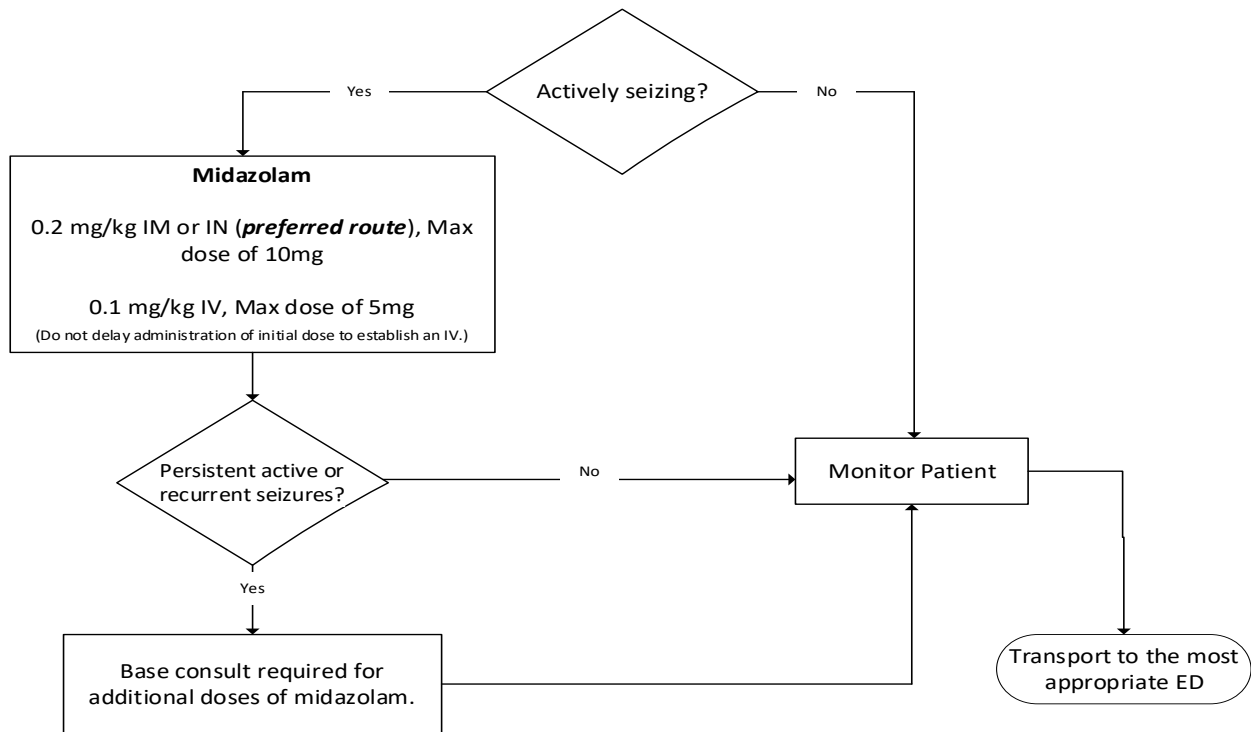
Actively seizing?

Yes

No

Midazolam

0.2 mg/kg IM or IN (***preferred route***), Max dose of 10mg

0.1 mg/kg IV, Max dose of 5mg

(Do not delay administration of initial dose to establish an IV.)

Persistent active or recurrent seizures?

No

Monitor Patient

Yes

Base consult required for additional doses of midazolam.

Transport to the most appropriate ED